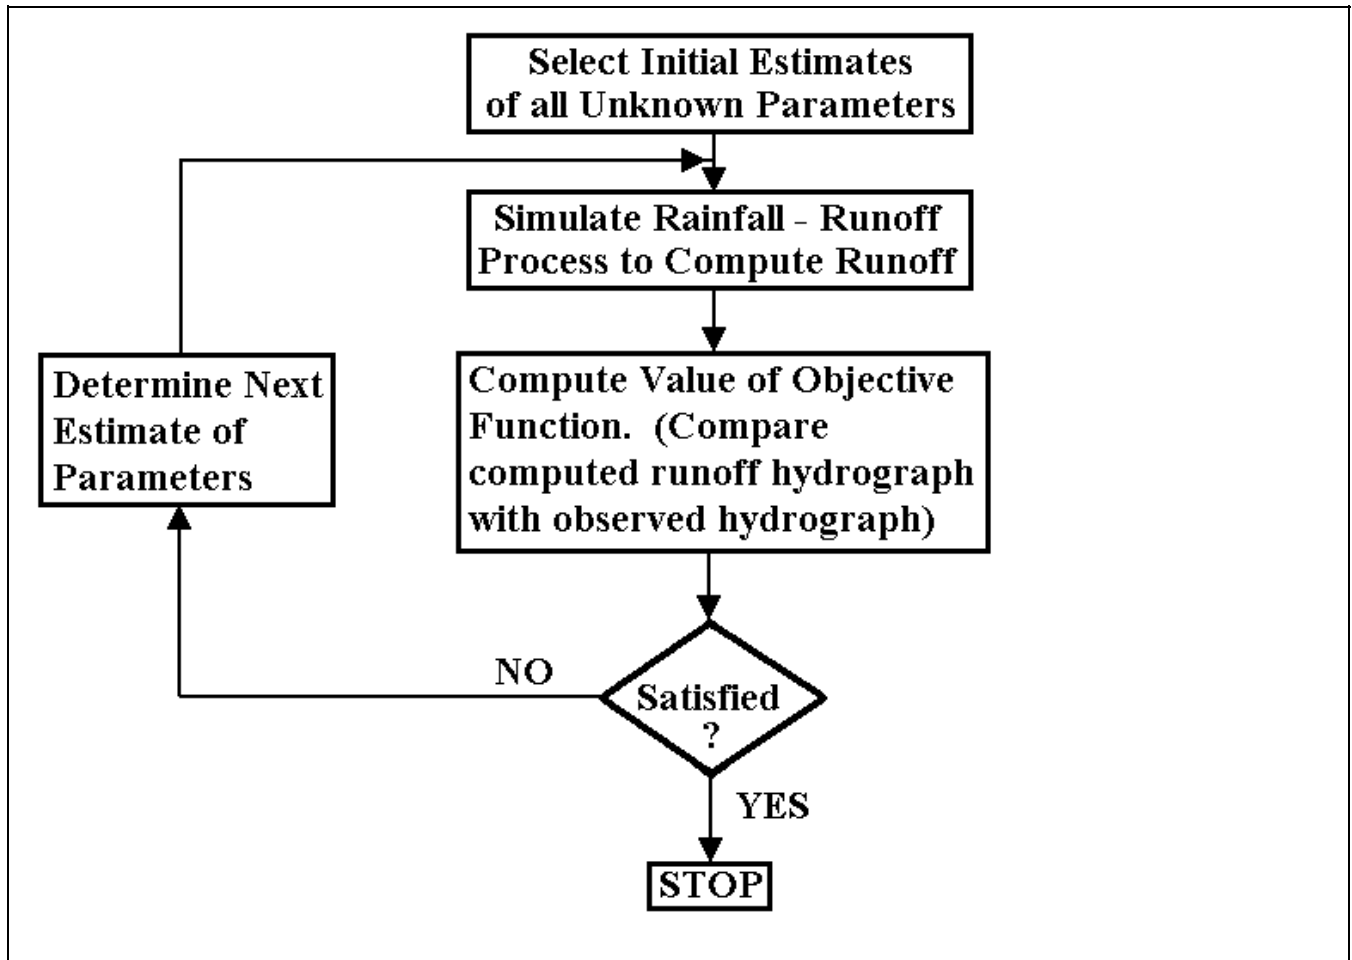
Select Initial Estimates of all Unknown Parameters

Simulate Rainfall - Runoff Process to Compute Runoff

Determine Next Estimate of Parameters

Compute Value of Objective Function. (Compare computed runoff hydrograph with observed hydrograph)

NO

Satisfied ?

YES

STOP